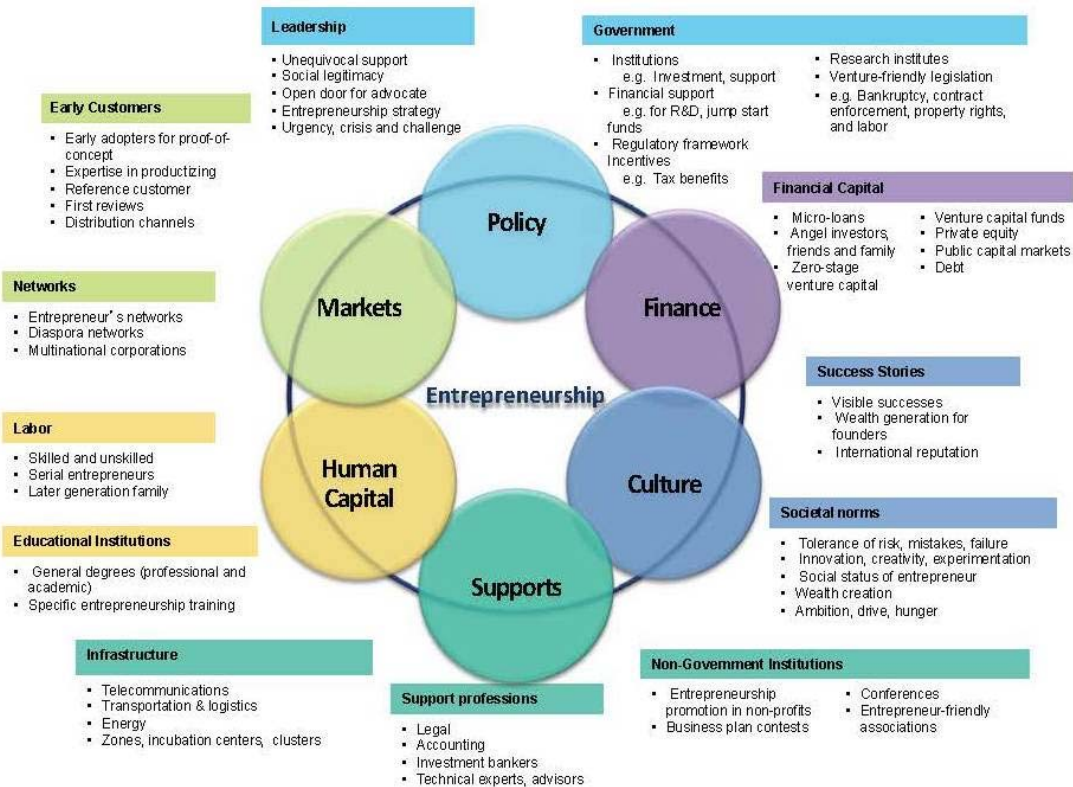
Leadership
- Unequivocal support
- Social legitimacy
- Open door for advocate
- Entrepreneurship strategy
- Urgency, crisis and challenge

Government
- Institutions e.g. Investment, support
- Financial support e.g. for R&D, jump start funds
- Regulatory framework Incentives e.g. Tax benefits
- Research institutes
- Venture-friendly legislation
- e.g. Bankruptcy, contract enforcement, property rights, and labor

Early Customers
- Early adopters for proof-of-concept
- Expertise in productizing
- Reference customer
- First reviews
- Distribution channels

Financial Capital
- Micro-loans
- Angel investors, friends and family
- Zero-stage venture capital
- Venture capital funds
- Private equity
- Public capital markets
- Debt

Networks
- Entrepreneur' s networks
- Diaspora networks
- Multinational corporations

Policy

Markets

Finance

Entrepreneurship

Human Capital

Culture

Supports

Success Stories
- Visible successes
- Wealth generation for founders
- International reputation

Labor
- Skilled and unskilled
- Serial entrepreneurs
- Later generation family

Societal norms
- Tolerance of risk, mistakes, failure
- Innovation, creativity, experimentation
- Social status of entrepreneur
- Wealth creation
- Ambition, drive, hunger

Educational Institutions
- General degrees (professional and academic)
- Specific entrepreneurship training

Infrastructure
- Telecommunications
- Transportation & logistics
- Energy
- Zones, incubation centers, clusters

Support professions
- Legal
- Accounting
- Investment bankers
- Technical experts, advisors

Non-Government Institutions
- Entrepreneurship promotion in non-profits
- Business plan contests
- Conferences
- Entrepreneur-friendly associations